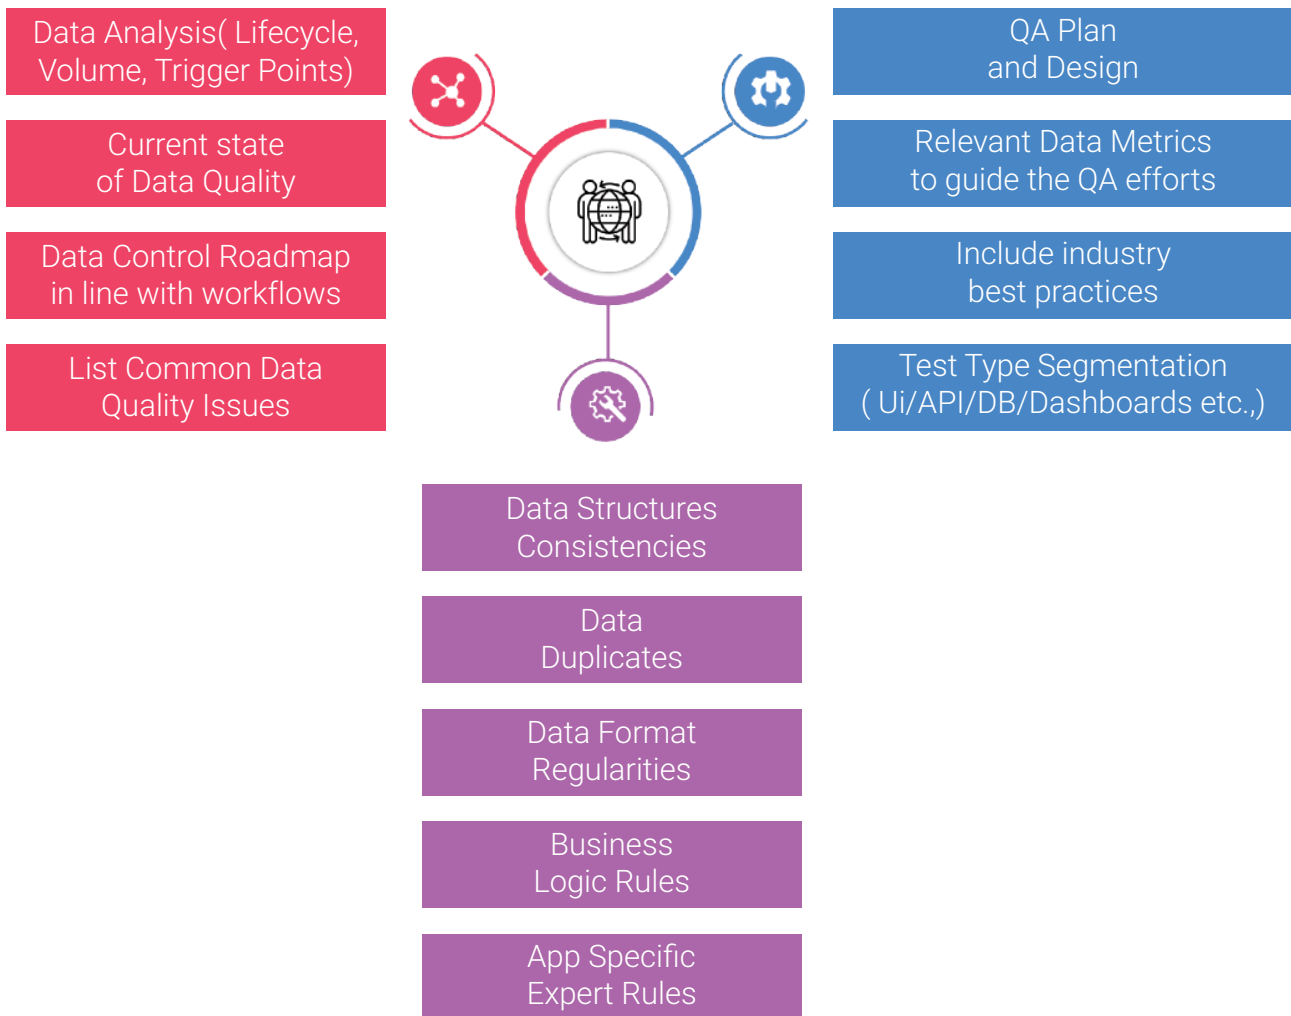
Data Analysis( Lifecycle, Volume, Trigger Points)

Current state of Data Quality

Data Control Roadmap in line with workflows

List Common Data Quality Issues

QA Plan and Design

Relevant Data Metrics to guide the QA efforts

Include industry best practices

Test Type Segmentation ( Ui/API/DB/Dashboards etc.,)

Data Structures Consistencies

Data Duplicates

Data Format Regularities

Business Logic Rules

App Specific Expert Rules